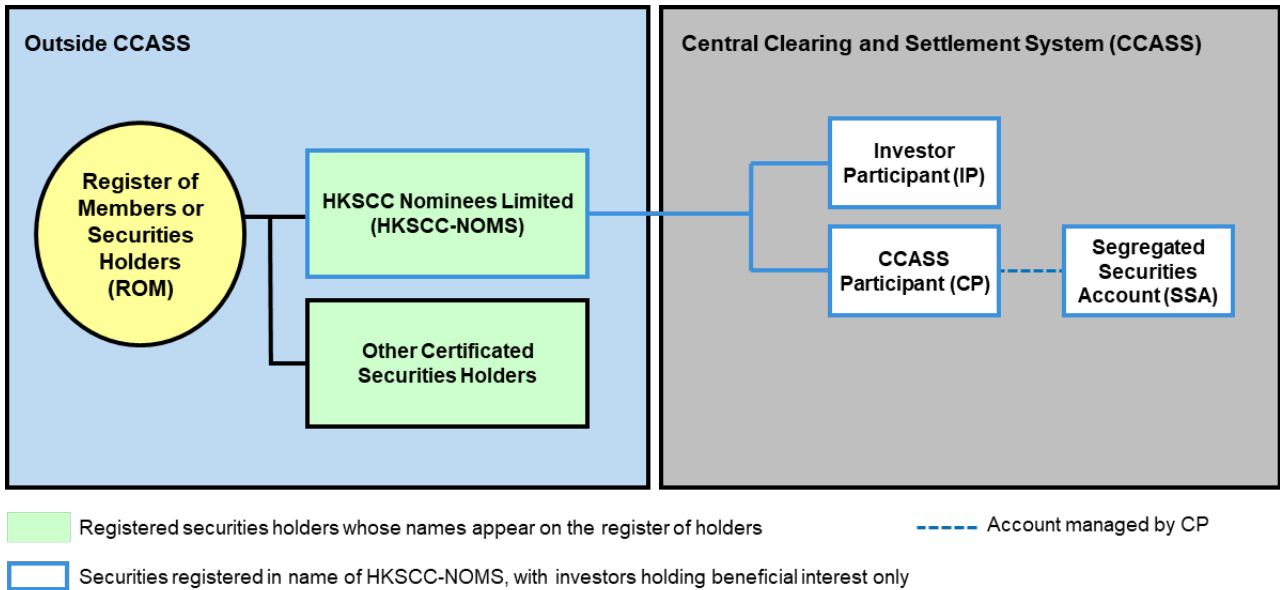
Outside CCASS

Register of Members or Securities Holders (ROM)

HKSCC Nominees Limited (HKSCC-NOMS)

Other Certificated Securities Holders

Central Clearing and Settlement System (CCASS)

Investor Participant (IP)

CCASS Participant (CP)

Segregated Securities Account (SSA)

Registered securities holders whose names appear on the register of holders

Account managed by CP

Securities registered in name of HKSCC-NOMS, with investors holding beneficial interest only